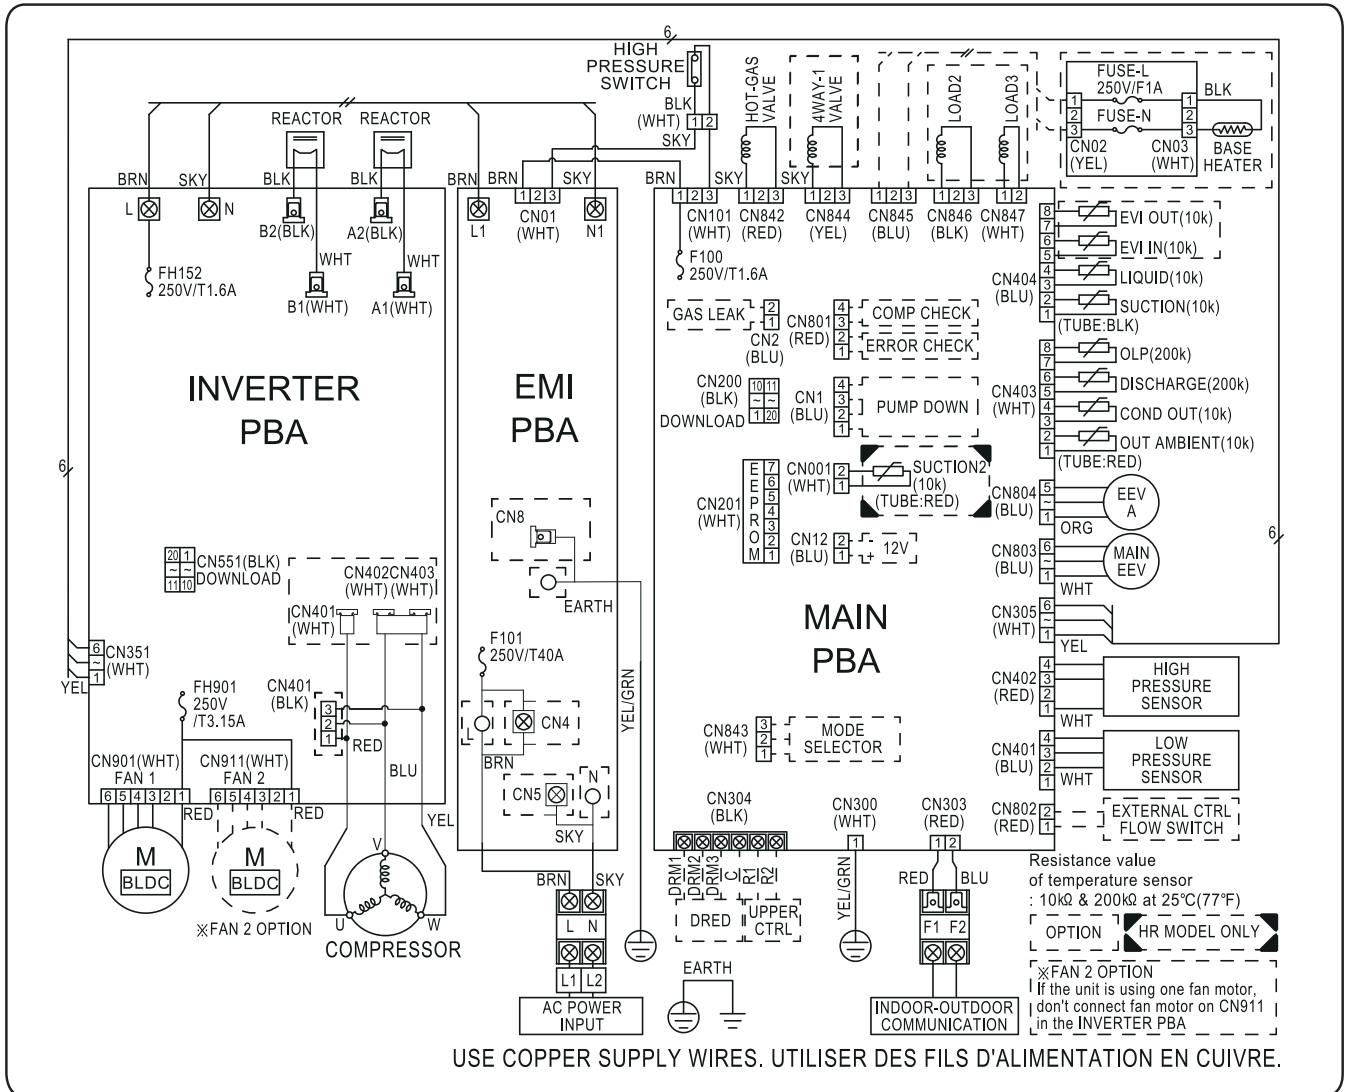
6
HIGH PRESSURE SWITCH
BLK (WHT) 1 2
SKY
HOT-GAS VALVE
4WAY-1 VALVE
LOAD2
LOAD3
FUSE-L 250V/F1A
FUSE-N
BLK
1 2 3
1 2 3
CN02 (YEL)
CN03 (WHT)
BASE HEATER
REACTOR
REACTOR
BRN SKY
BLK
BLK
L N
B2(BLK)
A2(BLK)
WHT
WHT
B1(WHT)
A1(WHT)
FH152 250V/T1.6A
BRN BRN SKY
L1
1 2 3
CN01 (WHT)
N1
BRN
1 2 3
CN101 (WHT)
SKY
1 2 3
CN842 (RED)
SKY
1 2 3
CN844 (YEL)
1 2 3
CN845 (BLU)
1 2 3
CN846 (BLK)
1 2
CN847 (WHT)
F100 250V/T1.6A
EVI OUT(10k)
EVI IN(10k)
CN404 (BLU)
LIQUID(10k)
SUCTION(10k)
(TUBE:BLK)
GAS LEAK
CN2 (BLU)
CN801 (RED)
COMP CHECK
ERROR CHECK
OLP(200k)
DISCHARGE(200k)
CN403 (WHT)
COND OUT(10k)
OUT AMBIENT(10k)
(TUBE:RED)
INVERTER PBA
EMI PBA
CN200 (BLK) DOWNLOAD
10 11
1 20
CN1 (BLU)
PUMP DOWN
6
EEPROM
CN201 (WHT)
CN001 (WHT)
SUCTION2 (10k) (TUBE:RED)
CN804 (BLU)
EEV A
ORG
CN8
CN12 (BLU)
12V
CN803 (BLU)
MAIN EEV
WHT
EARTH
20 1
11 10
CN551(BLK) DOWNLOAD
CN402 CN403 (WHT) (WHT)
CN401 (WHT)
6
MAIN PBA
CN305 (WHT)
YEL
CN351 (WHT)
YEL
F101 250V/T40A
YEL/GRN
CN402 (RED)
HIGH PRESSURE SENSOR
WHT
FH901 250V /T3.15A
CN401 (BLK)
RED
BLU
CN4
CN843 (WHT)
MODE SELECTOR
CN401 (BLU)
LOW PRESSURE SENSOR
WHT
BRN
CN901(WHT) FAN 1
CN911(WHT) FAN 2
6 5 4 3 2 1
6 5 4 3 2 1
RED
RED
YEL
CN5
N
SKY
CN304 (BLK)
CN300 (WHT)
CN303 (RED)
CN802 (RED)
EXTERNAL CTRL FLOW SWITCH
M BLDC
M BLDC
V
U
W
BRN SKY
L N
L1 L2
DRM1 DRM2 DRM3 C R1 R2
DRED
UPPER CTRL
YEL/GRN
RED BLU
F1 F2
Resistance value of temperature sensor : 10kΩ & 200kΩ at 25℃(77°F)
OPTION
HR MODEL ONLY
※FAN 2 OPTION
COMPRESSOR
AC POWER INPUT
EARTH
INDOOR-OUTDOOR COMMUNICATION
※FAN 2 OPTION
If the unit is using one fan motor, don't connect fan motor on CN911 in the INVERTER PBA
USE COPPER SUPPLY WIRES. UTILISER DES FILS D'ALIMENTATION EN CUIVRE.